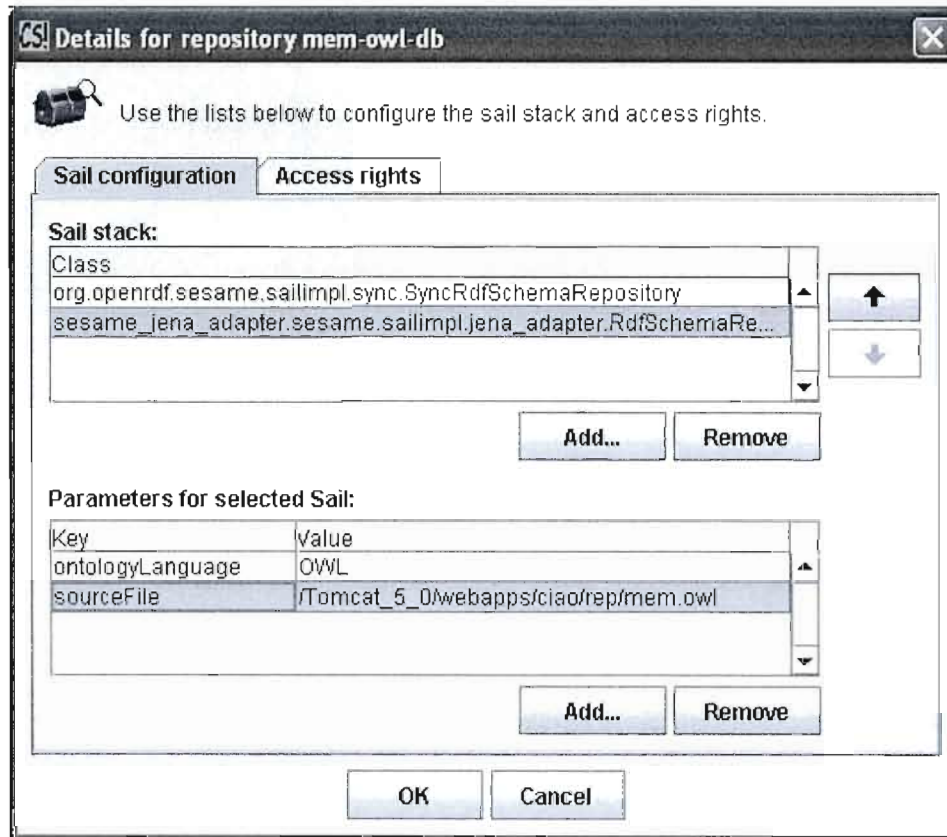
CS Details for repository mem-owl-db

Use the lists below to configure the sail stack and access rights.

Sail configuration | Access rights

Sail stack:

| Class |
|---|
| org.openrdf.sesame.sailimpl.sync.SyncRdfSchemaRepository |
| sesame_jena_adapter.sesame.sailimpl.jena_adapter.RdfSchemaRe... |

Add... Remove

Parameters for selected Sail:

| Key | Value |
|---|---|
| ontologyLanguage | OWL |
| sourceFile | /Tomcat_5_0/webapps/ciao/rep/mem.owl |

Add... Remove

OK Cancel